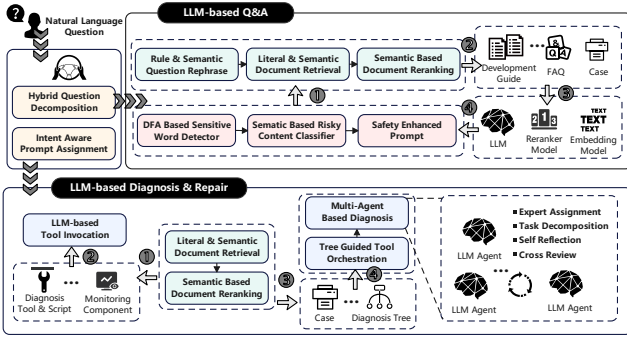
Natural Language Question

LLM-based Q&A

Hybrid Question Decomposition

Intent Aware Prompt Assignment

Rule & Semantic Question Rephrase

Literal & Semantic Document Retrieval

Semantic Based Document Reranking

②

Development Guide

FAQ

Case

①

④

③

DFA Based Sensitive Word Detector

Sematic Based Risky Content Classifier

Safety Enhanced Prompt

LLM

Reranker Model

TEXT TEXT TEXT

Embedding Model

LLM-based Diagnosis & Repair

LLM-based Tool Invocation

②

Diagnosis Tool & Script

Monitoring Component

①

Literal & Semantic Document Retrieval

Semantic Based Document Reranking

③

Multi-Agent Based Diagnosis

Tree Guided Tool Orchestration

④

Case

Diagnosis Tree

LLM Agent

Expert Assignment

Task Decomposition

Self Reflection

Cross Review

LLM Agent

LLM Agent